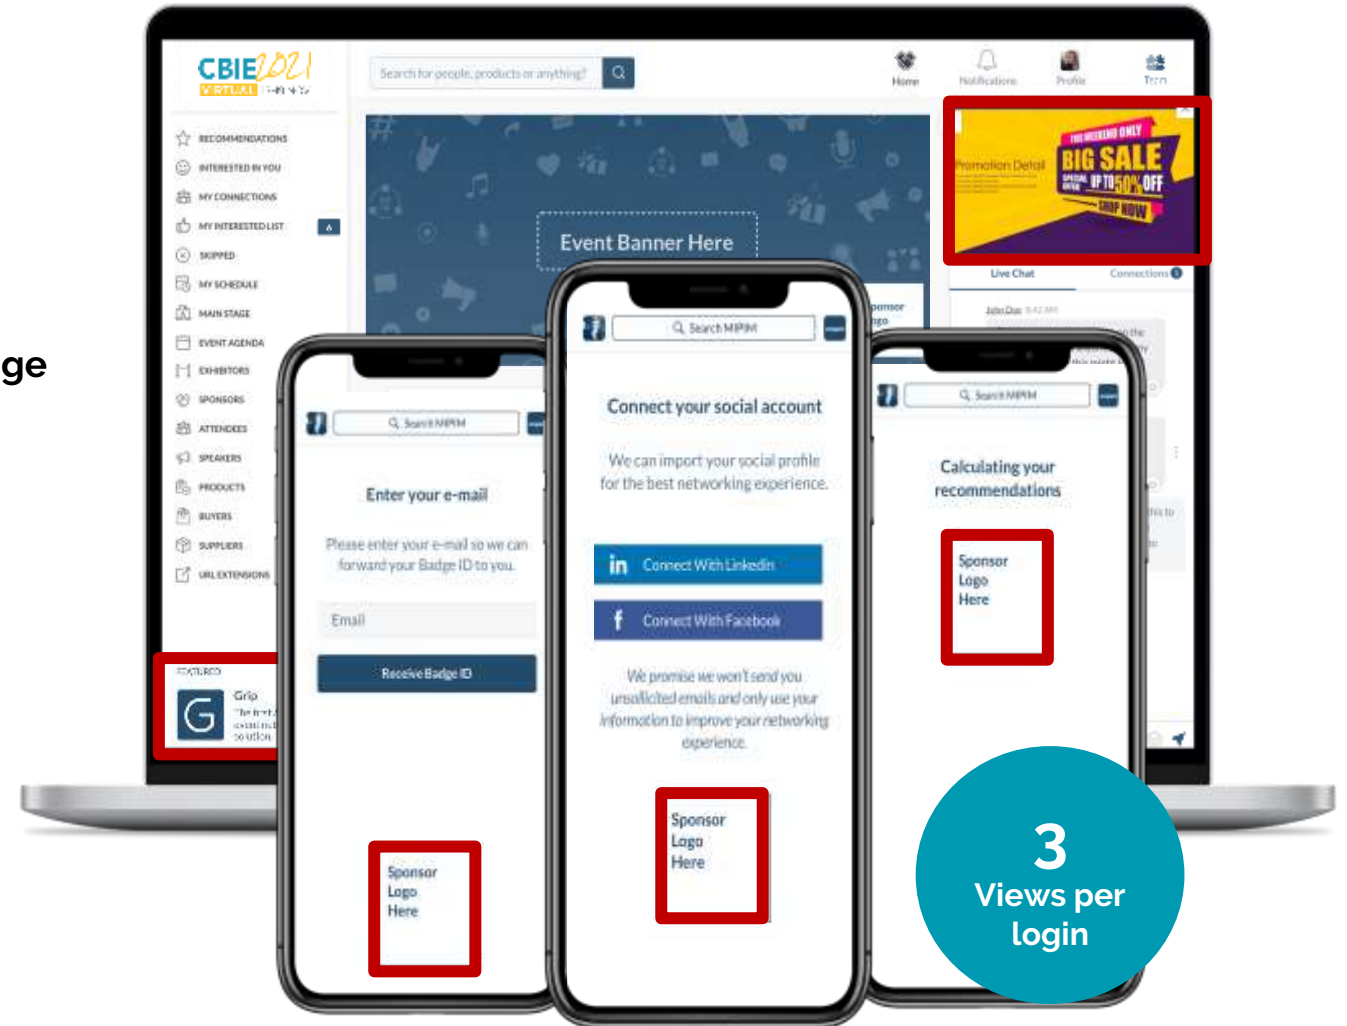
ge

CBIE 2021
VIRTUAL

Search for people, products or anything?

Home
Notifications
Profile
Team

RECOMMENDATIONS
INTERESTED IN YOU
MY CONNECTIONS
MY INTERESTED LIST
SKIPPED
MY SCHEDULE
MAIN STAGE
EVENT AGENDA
EXHIBITORS
SPONSORS
ATTENDEES
SPEAKERS
PRODUCTS
BUYERS
SUPPLIERS
URL EXTENSIONS

FEATURED
Grip

Event Banner Here

Promotion Detail
THIS WEEKEND ONLY
BIG SALE
SPECIAL OFFER UP TO 50% OFF
SHOP NOW

Live Chat
Connections

Search MIPIM
Enter your e-mail
Please enter your e-mail so we can forward your Badge ID to you.
Email
Receive Badge ID
Sponsor Logo Here

Search MIPIM
Connect your social account
We can import your social profile for the best networking experience.
Connect With Linkedin
Connect With Facebook
We promise we won't send you unsolicited emails and only use your information to improve your networking experience.
Sponsor Logo Here

Search MIPIM
Calculating your recommendations
Sponsor Logo Here

3
Views per login